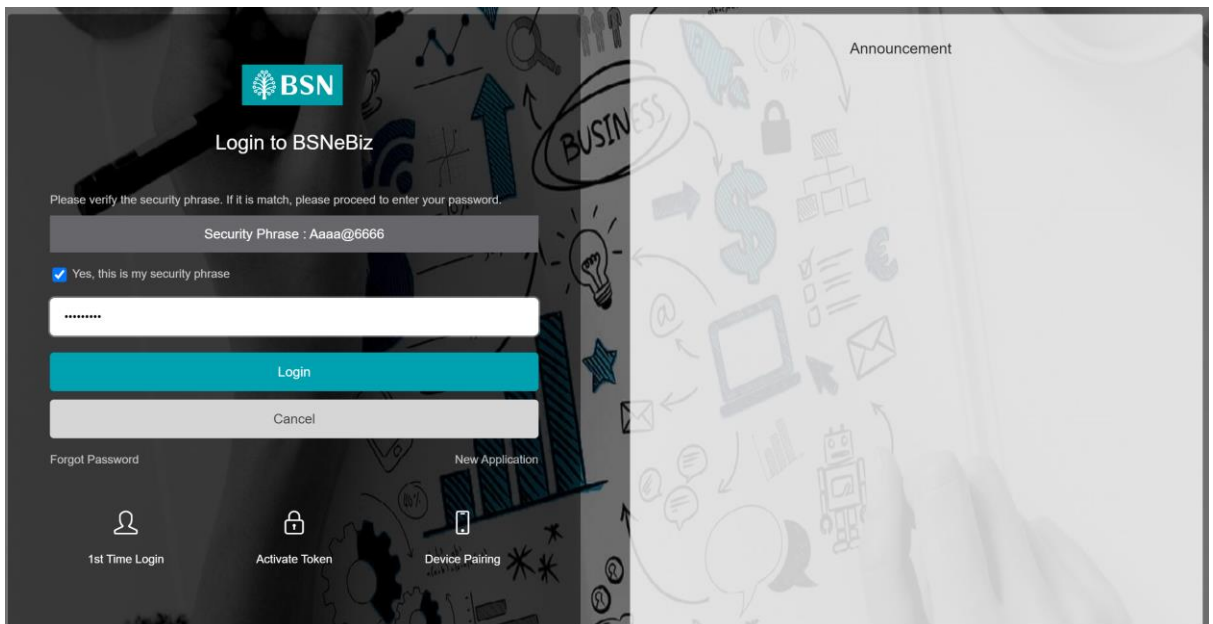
BSN

Login to BSNeBiz

Please verify the security phrase. If it is match, please proceed to enter your password.

Security Phrase : Aaaa@6666

Yes, this is my security phrase

••••••••••

Login

Cancel

Forgot Password

New Application

1st Time Login

Activate Token

Device Pairing

Announcement

BUSINESS